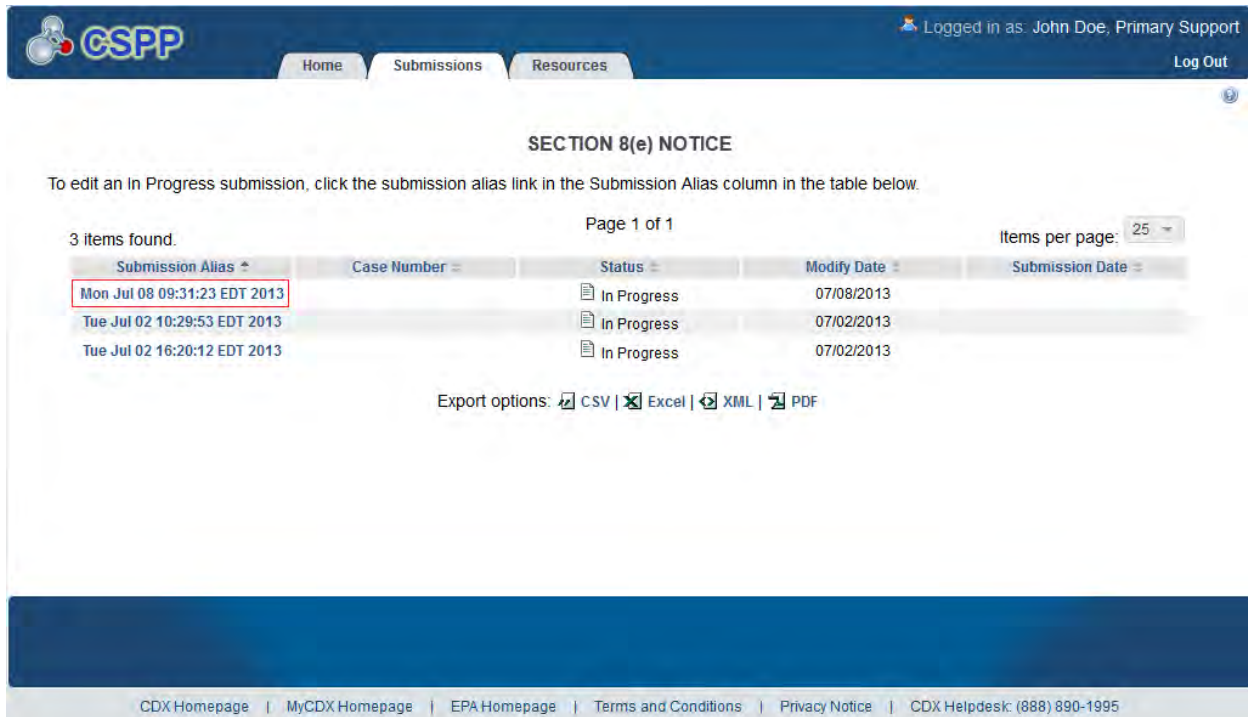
CSPP

Home | Submissions | Resources

Logged in as: John Doe, Primary Support

Log Out

SECTION 8(e) NOTICE

To edit an In Progress submission, click the submission alias link in the Submission Alias column in the table below.

3 items found.

Page 1 of 1

Items per page: 25

| Submission Alias | Case Number | Status | Modify Date | Submission Date |
|---|---|---|---|---|
| Mon Jul 08 09:31:23 EDT 2013 | | In Progress | 07/08/2013 | |
| Tue Jul 02 10:29:53 EDT 2013 | | In Progress | 07/02/2013 | |
| Tue Jul 02 16:20:12 EDT 2013 | | In Progress | 07/02/2013 | |

Export options: CSV | Excel | XML | PDF

CDX Homepage | MyCDX Homepage | EPA Homepage | Terms and Conditions | Privacy Notice | CDX Helpdesk: (888) 890-1995